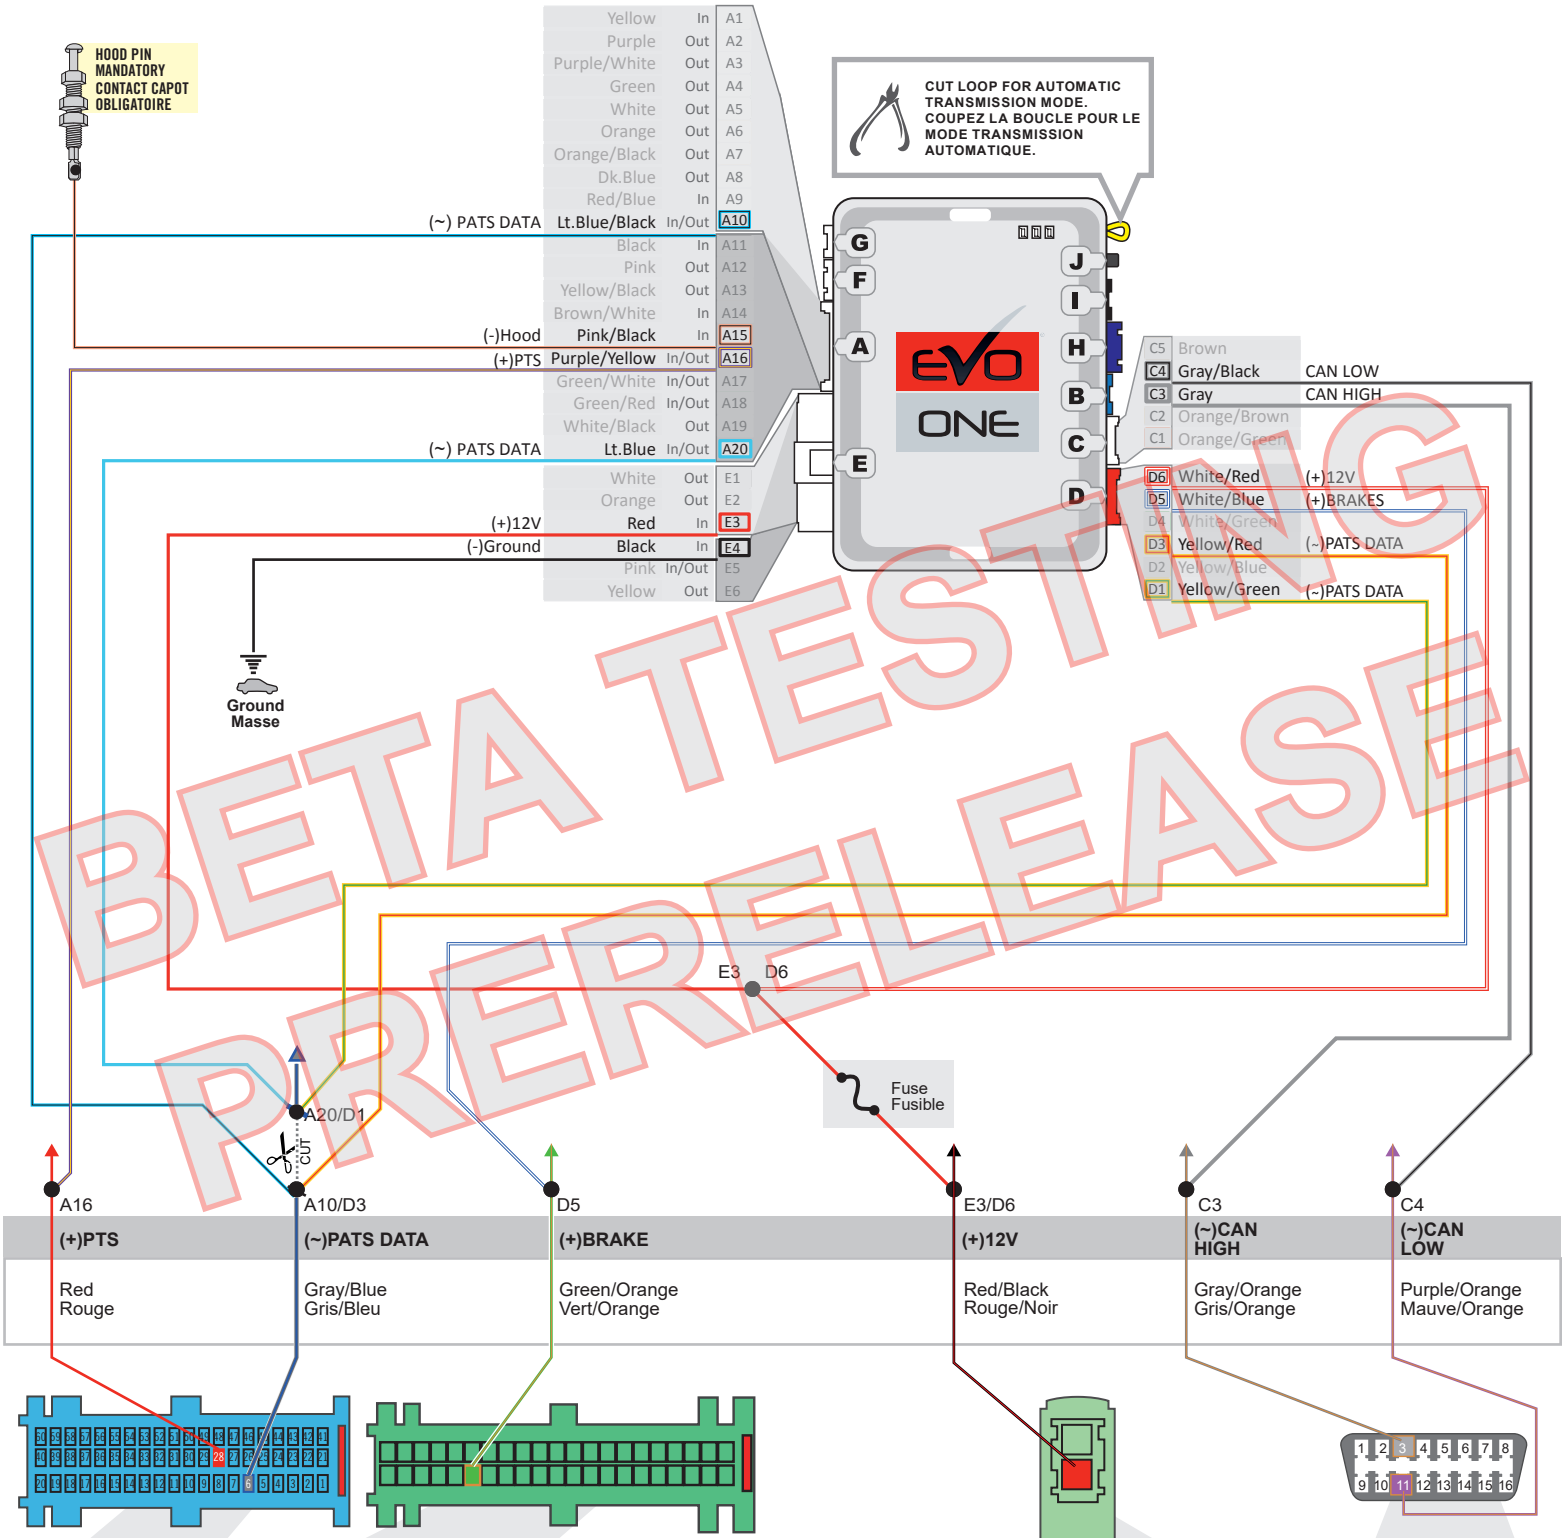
HOOD PIN
MANDATORY
CONTACT CAPOT
OBLIGATOIRE

| | | | |
|---|---|---|---|
| | Yellow | In | A1 |
| | Purple | Out | A2 |
| | Purple/White | Out | A3 |
| | Green | Out | A4 |
| | White | Out | A5 |
| | Orange | Out | A6 |
| | Orange/Black | Out | A7 |
| | Dk.Blue | Out | A8 |
| | Red/Blue | In | A9 |
| (~) PATS DATA | Lt.Blue/Black | In/Out | A10 |
| | Black | In | A11 |
| | Pink | Out | A12 |
| | Yellow/Black | Out | A13 |
| | Brown/White | In | A14 |
| (-)Hood | Pink/Black | In | A15 |
| (+)PTS | Purple/Yellow | In/Out | A16 |
| | Green/White | In/Out | A17 |
| | Green/Red | In/Out | A18 |
| | White/Black | Out | A19 |
| (~) PATS DATA | Lt.Blue | In/Out | A20 |
| | White | Out | E1 |
| | Orange | Out | E2 |
| (+)12V | Red | In | E3 |
| (-)Ground | Black | In | E4 |
| | Pink | In/Out | E5 |
| | Yellow | Out | E6 |

CUT LOOP FOR AUTOMATIC TRANSMISSION MODE.
COUPEZ LA BOUCLE POUR LE MODE TRANSMISSION AUTOMATIQUE.

G F A E J I H B C D
EVO ONE

| | | |
|---|---|---|
| C5 | Brown | |
| C4 | Gray/Black | CAN LOW |
| C3 | Gray | CAN HIGH |
| C2 | Orange/Brown | |
| C1 | Orange/Green | |
| D6 | White/Red | (+)12V |
| D5 | White/Blue | (+)BRAKES |
| D4 | White/Green | |
| D3 | Yellow/Red | (~)PATS DATA |
| D2 | Yellow/Blue | |
| D1 | Yellow/Green | (~)PATS DATA |

Ground
Masse

BETA TESTING
PRERELEASE

E3 D6
Fuse
Fusible
A20/D1
CUT

| A16 | A10/D3 | D5 | E3/D6 | C3 | C4 |
|---|---|---|---|---|---|
| (+)PTS | (~)PATS DATA | (+)BRAKE | (+)12V | (~)CAN HIGH | (~)CAN LOW |
| Red Rouge | Gray/Blue Gris/Bleu | Green/Orange Vert/Orange | Red/Black Rouge/Noir | Gray/Orange Gris/Orange | Purple/Orange Mauve/Orange |

28 6
1 2 3 4 5 6 7 8
9 10 11 12 13 14 15 16